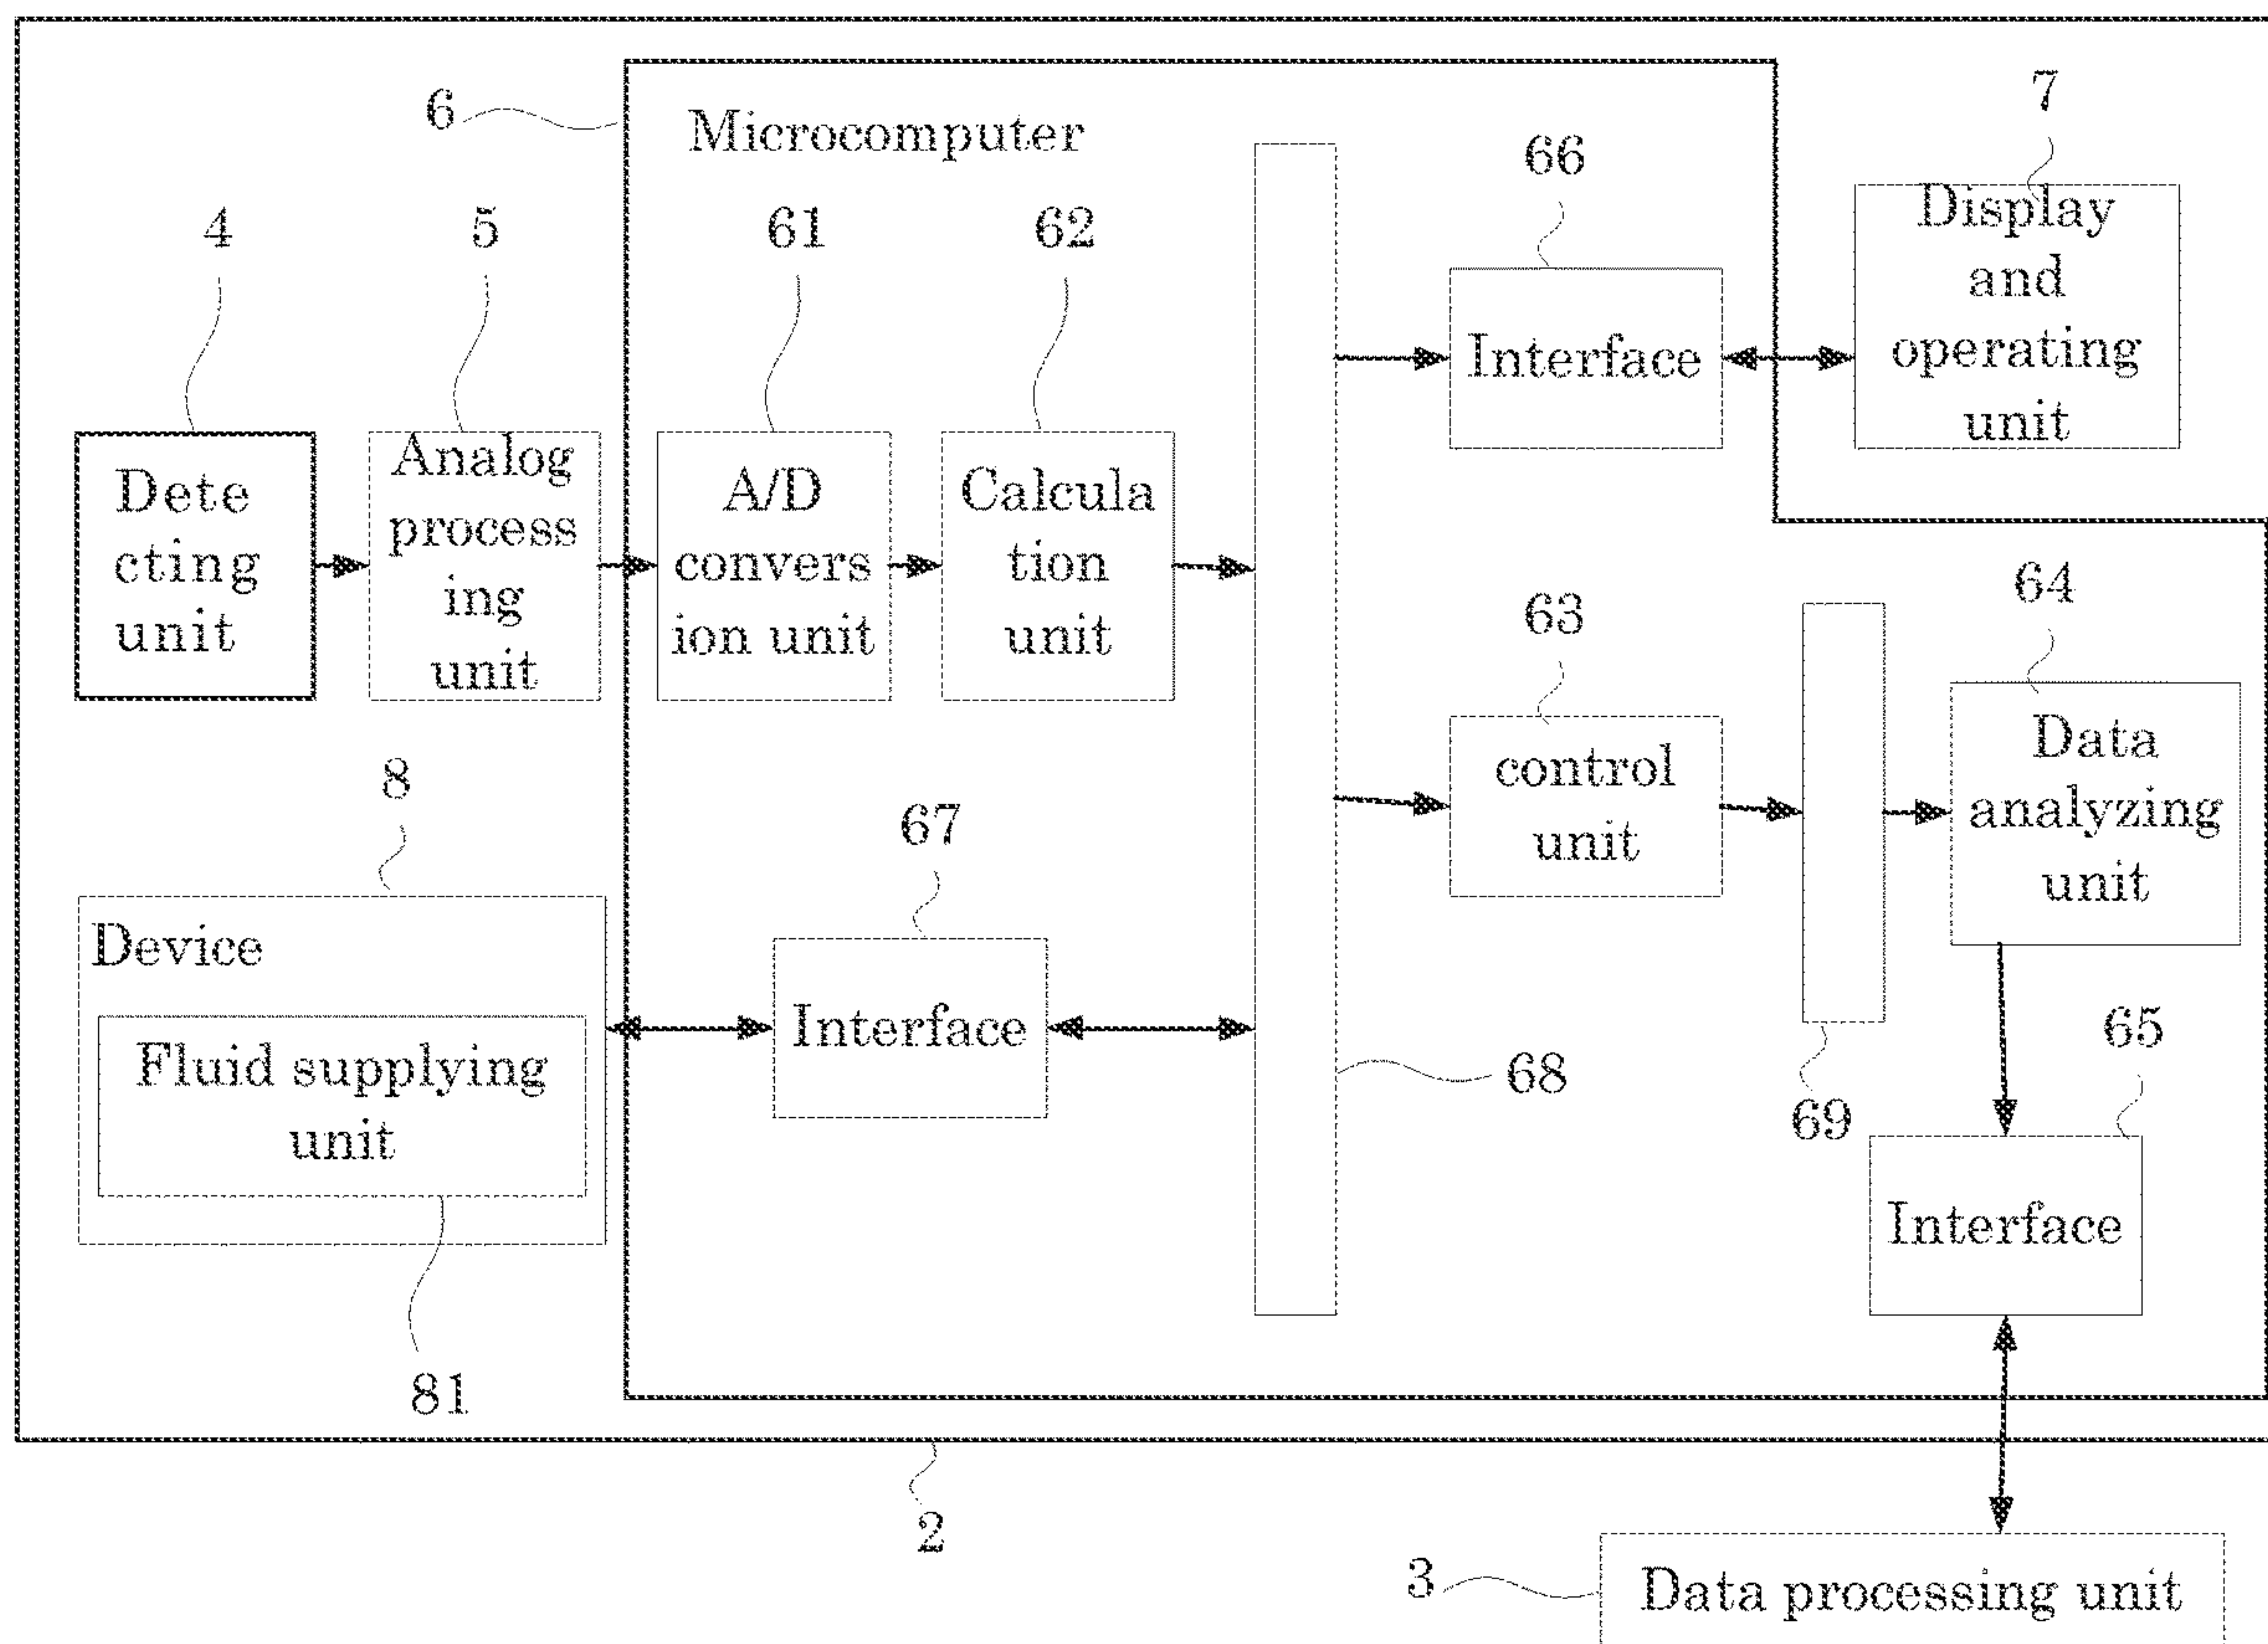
6
Microcomputer
7
66
Display and operating unit
4
5
61
62
Interface
Dete cting unit
Analog process ing unit
A/D convers ion unit
Calcula tion unit
64
63
Data analyzing unit
control unit
8
67
Device
Interface
65
Fluid supplying unit
68
69
Interface
81
2
3
Data processing unit